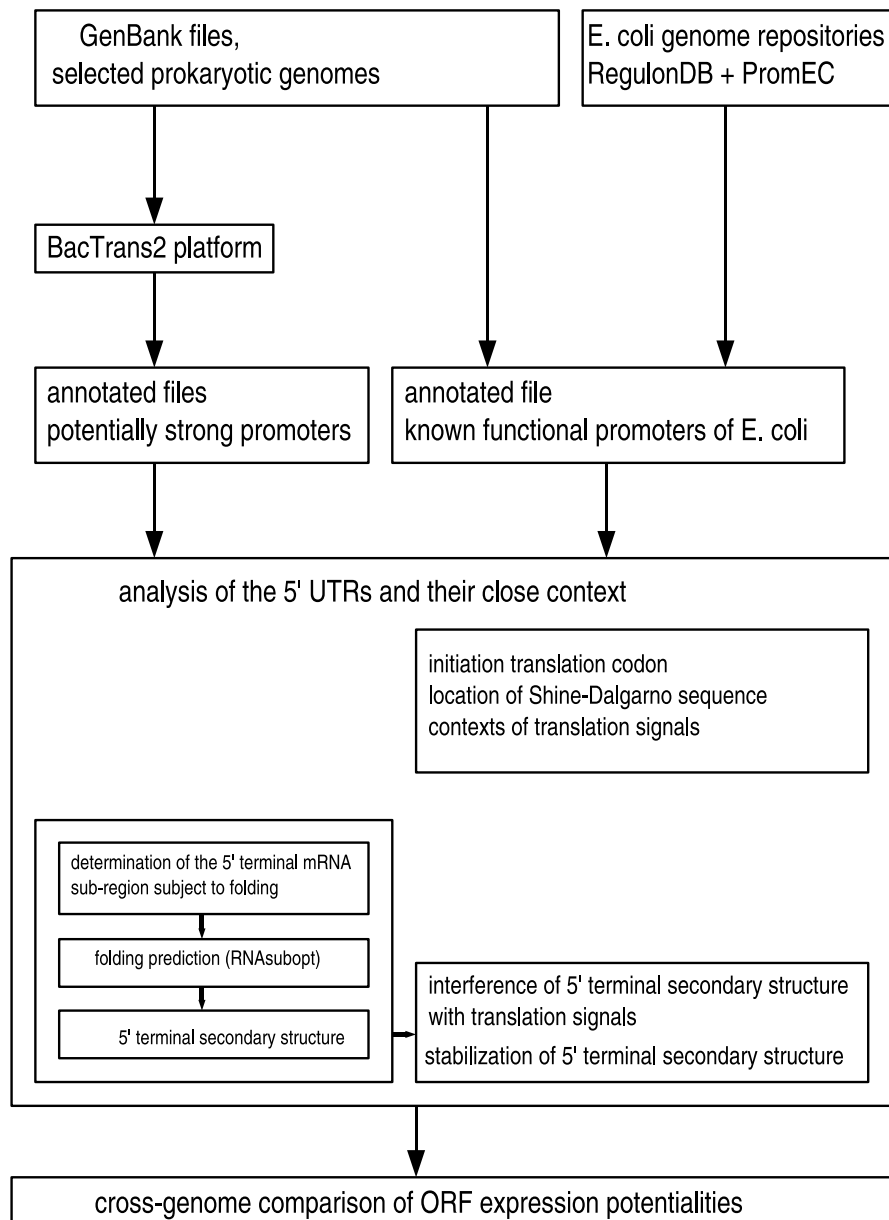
GenBank files,
selected prokaryotic genomes

E. coli genome repositories
RegulonDB + PromEC

BacTrans2 platform

annotated files
potentially strong promoters

annotated file
known functional promoters of E. coli

analysis of the 5' UTRs and their close context

initiation translation codon
location of Shine-Dalgarno sequence
contexts of translation signals

determination of the 5' terminal mRNA sub-region subject to folding

folding prediction (RNAsubopt)

5' terminal secondary structure

interference of 5' terminal secondary structure with translation signals
stabilization of 5' terminal secondary structure

cross-genome comparison of ORF expression potentialities